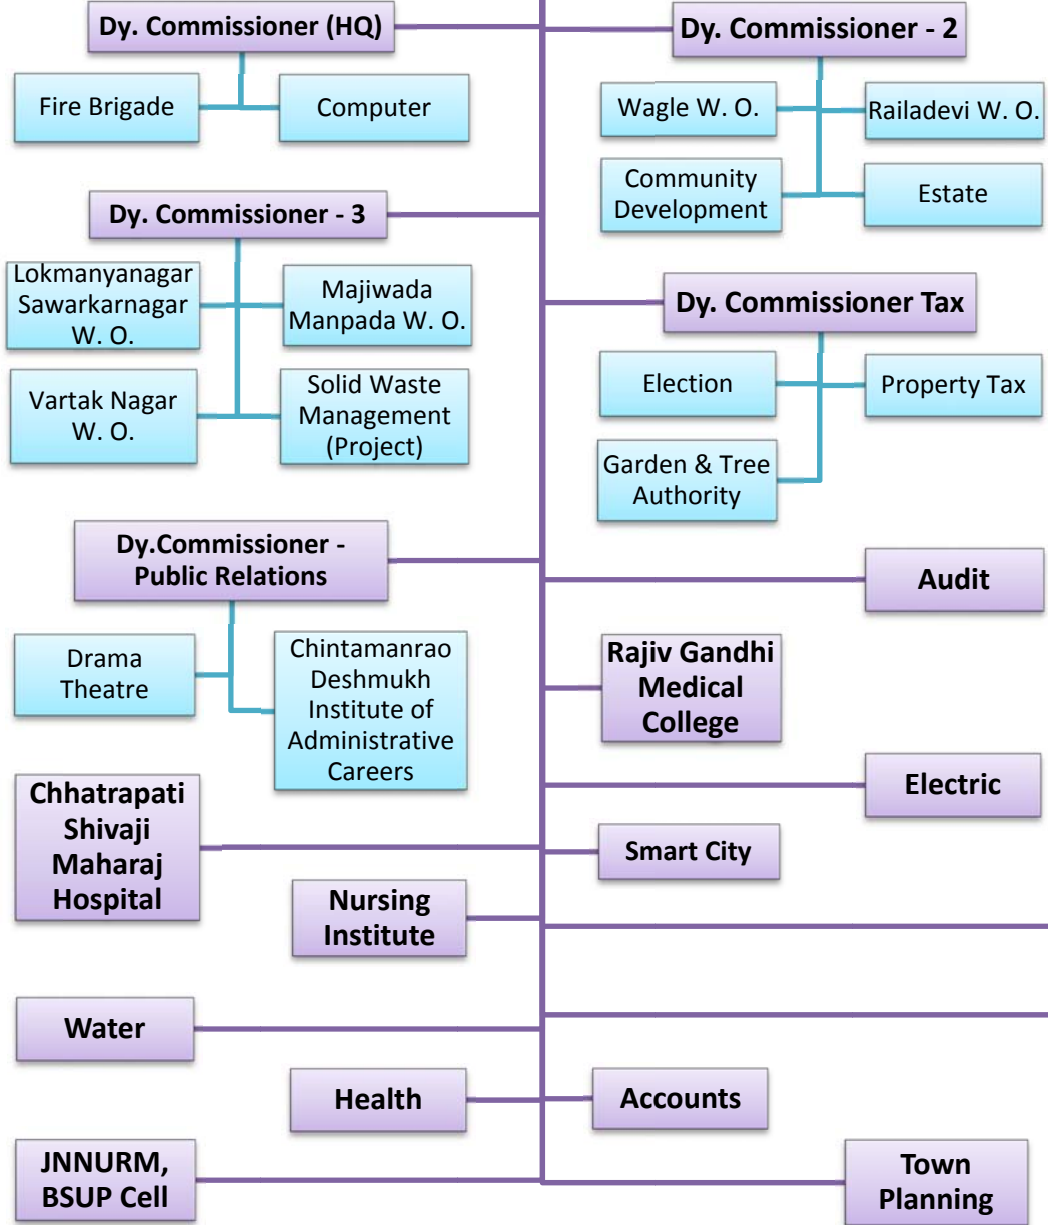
Dy. Commissioner (HQ)

Fire Brigade

Computer

Dy. Commissioner - 2

Wagle W. O.

Railadevi W. O.

Community Development

Estate

Dy. Commissioner - 3

Lokmanyanagar Sawarkarnagar W. O.

Majiwada Manpada W. O.

Vartak Nagar W. O.

Solid Waste Management (Project)

Dy. Commissioner Tax

Election

Property Tax

Garden & Tree Authority

Dy.Commissioner - Public Relations

Drama Theatre

Chintamanrao Deshmukh Institute of Administrative Careers

Audit

Rajiv Gandhi Medical College

Electric

Chhatrapati Shivaji Maharaj Hospital

Smart City

Nursing Institute

Water

Health

Accounts

JNNURM, BSUP Cell

Town Planning